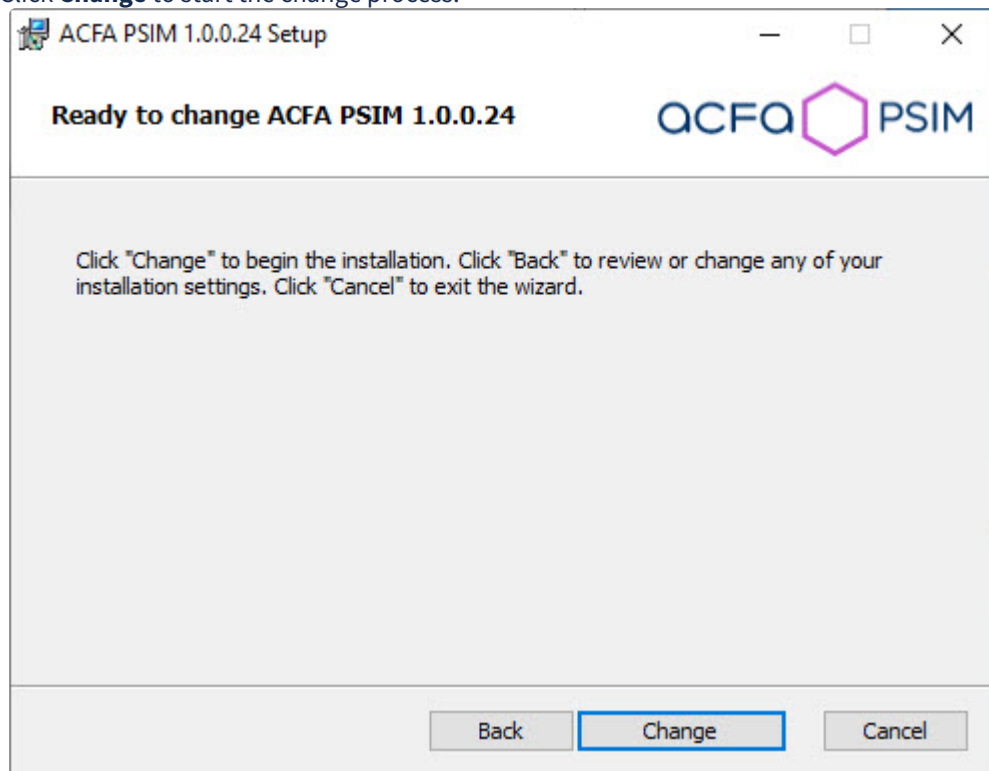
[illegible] Change to start the change process.

ACFA PSIM 1.0.0.24 Setup

Ready to change ACFA PSIM 1.0.0.24

acfa PSIM

Click "Change" to begin the installation. Click "Back" to review or change any of your installation settings. Click "Cancel" to exit the wizard.

Back Change Cancel